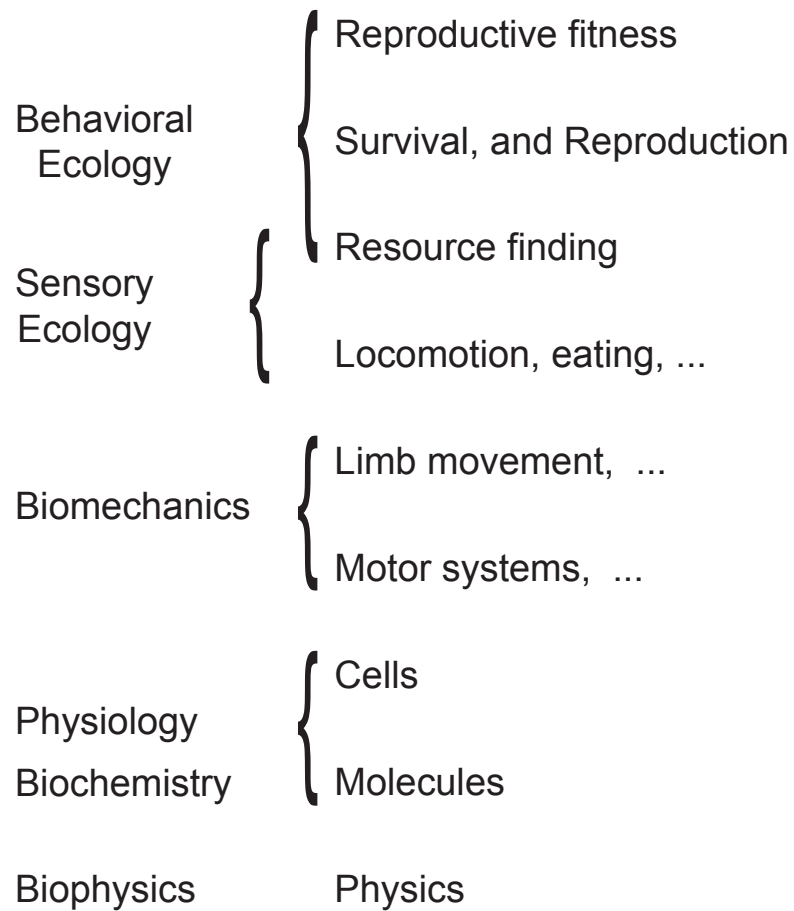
Behavioral Ecology

Reproductive fitness

Survival, and Reproduction

Resource finding

Sensory Ecology

Locomotion, eating, ...

Biomechanics

Limb movement, ...

Motor systems, ...

Physiology

Biochemistry

Cells

Molecules

Biophysics

Physics